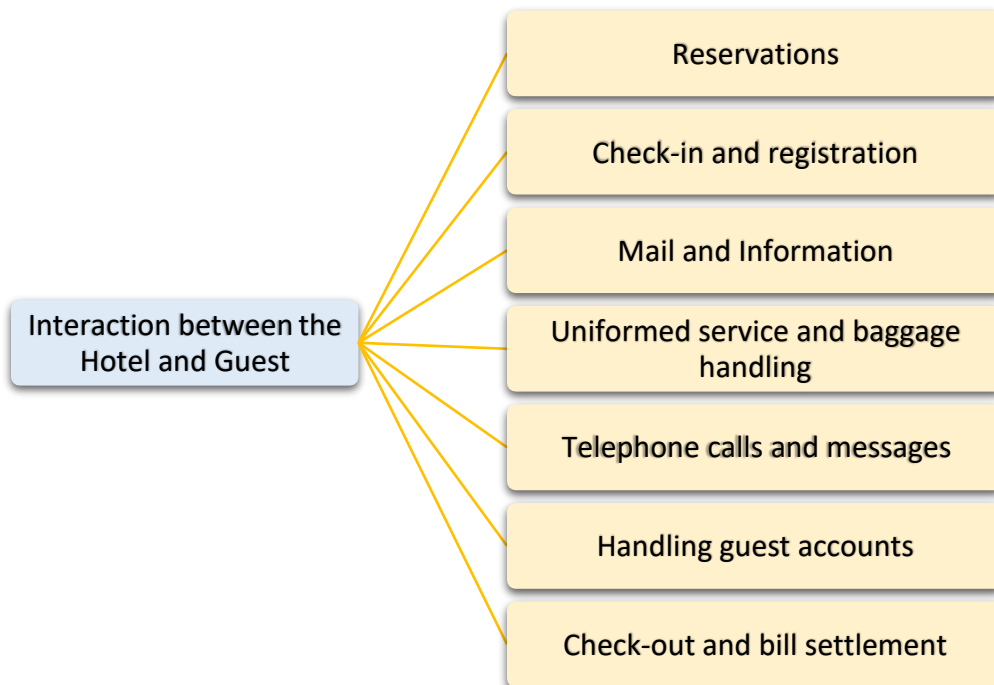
Interaction between the Hotel and Guest

Reservations

Check-in and registration

Mail and Information

Uniformed service and baggage handling

Telephone calls and messages

Handling guest accounts

Check-out and bill settlement